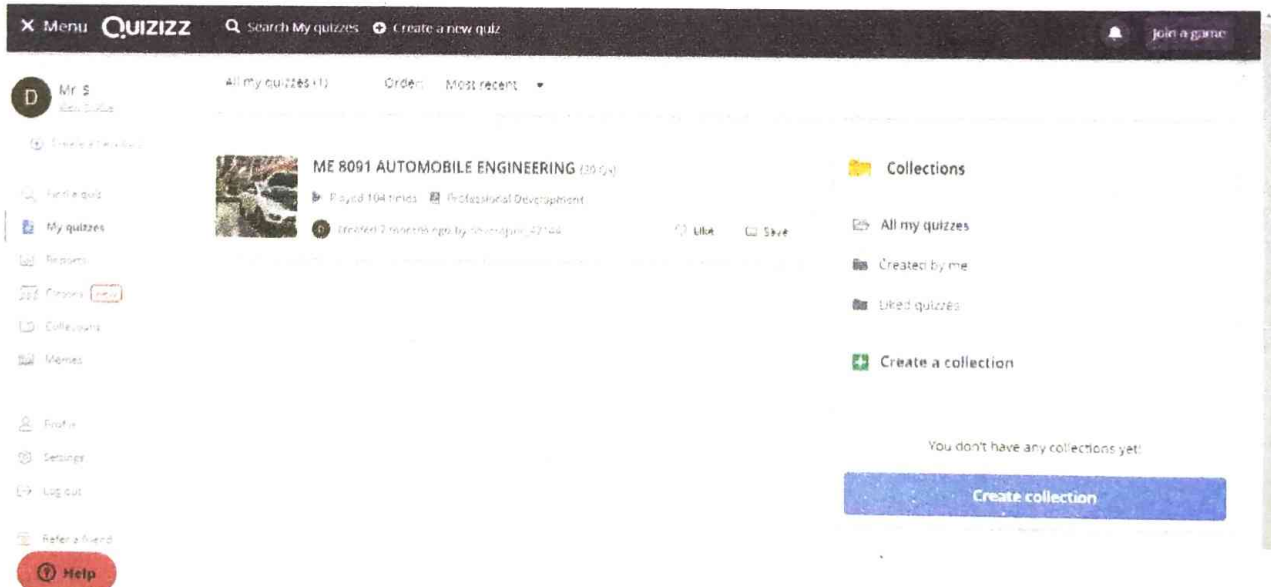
× Menu QUIZIZZ Search My quizzes Create a new quiz

Join a game

D Mr S
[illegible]

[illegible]

Find a quiz
My quizzes
Reports
Classes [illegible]
Collections
Memes

Profile
Settings
Log out

Refer a friend

Help

All my quizzes (1) Order: Most recent

ME 8091 AUTOMOBILE ENGINEERING (30 Qs)
Played 104 times Professional Development
Created 2 months ago by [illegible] Like Save

Collections

All my quizzes
Created by me
Liked quizzes

Create a collection

You don't have any collections yet!

Create collection